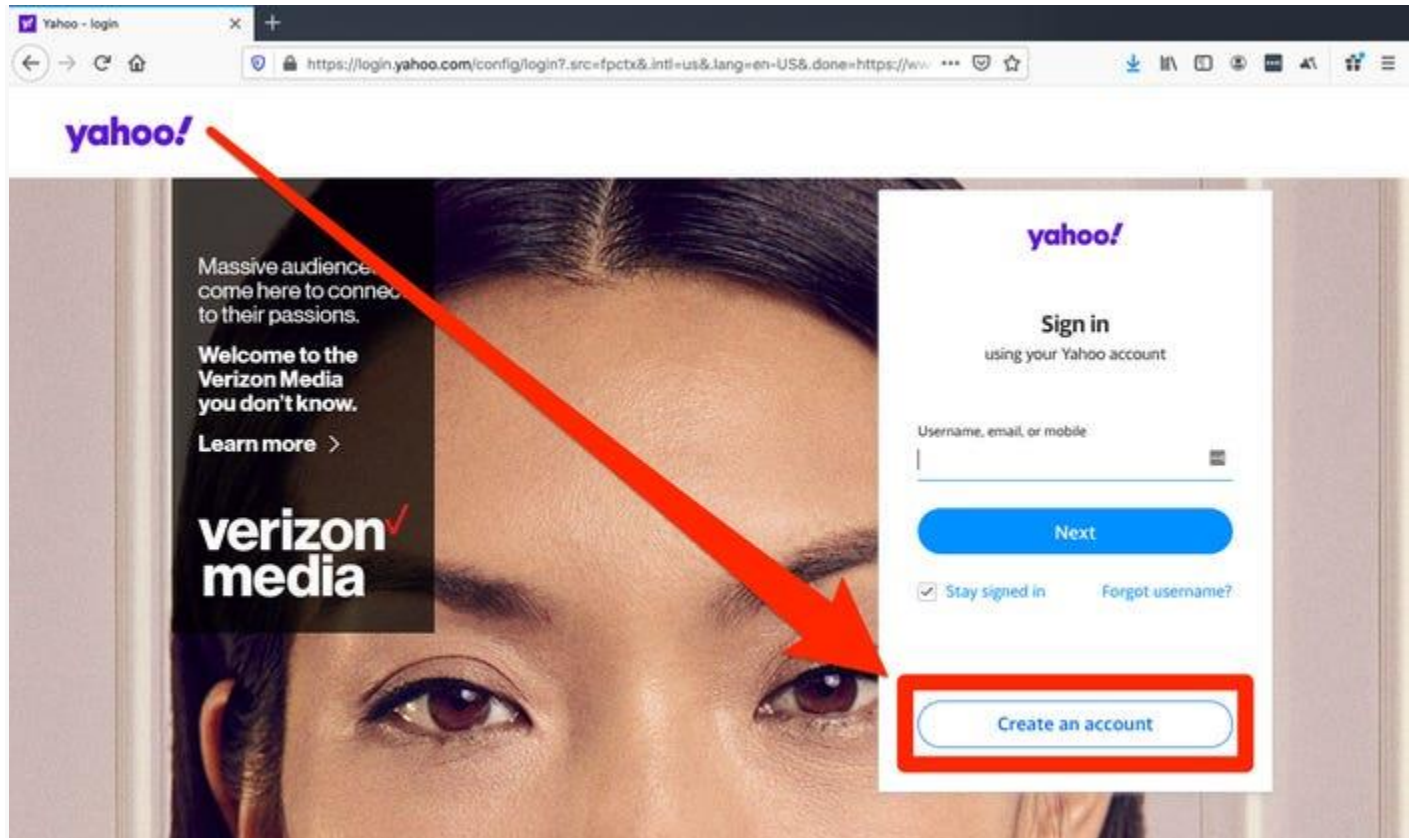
Yahoo - login

https://login.yahoo.com/config/login?.src=fpctx&.intl=us&.lang=en-US&.done=https://ww

yahoo!

Massive audiences come here to connec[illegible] to their passions.

Welcome to the Verizon Media you don't know.

Learn more >

verizon media

yahoo!

Sign in
using your Yahoo account

Username, email, or mobile

Next

Stay signed in

Forgot username?

Create an account